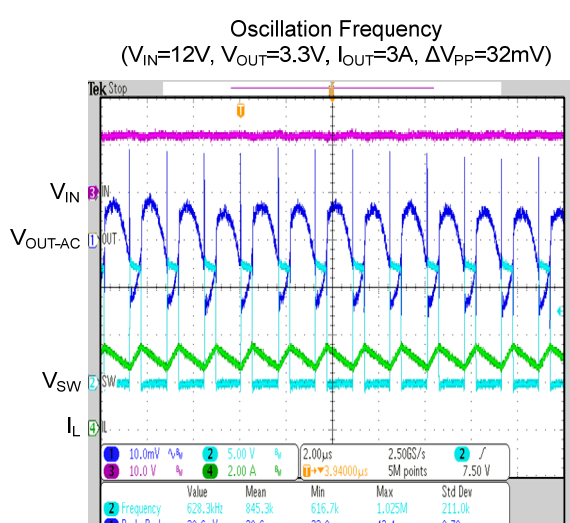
Oscillation Frequency
($V_{IN}$=12V, $V_{OUT}$=3.3V, $I_{OUT}$=3A, $\Delta V_{PP}$=32mV)

Tek Stop

T

$V_{IN}$ 3 IN

$V_{OUT-AC}$ 1 OUT

$V_{SW}$ 2 SW

$I_L$ 4 IL

1 10.0mV 2 5.00 V 2.00µs 2.50GS/s 2 ∕
3 10.0 V 4 2.00 A T▸▾3.94000µs 5M points 7.50 V

| | Value | Mean | Min | Max | Std Dev |
|---|---|---|---|---|---|
| 2 Frequency | 628.3kHz | 845.3k | 616.7k | 1.025M | 211.0k |
| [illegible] | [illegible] | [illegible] | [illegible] | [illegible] | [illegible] |